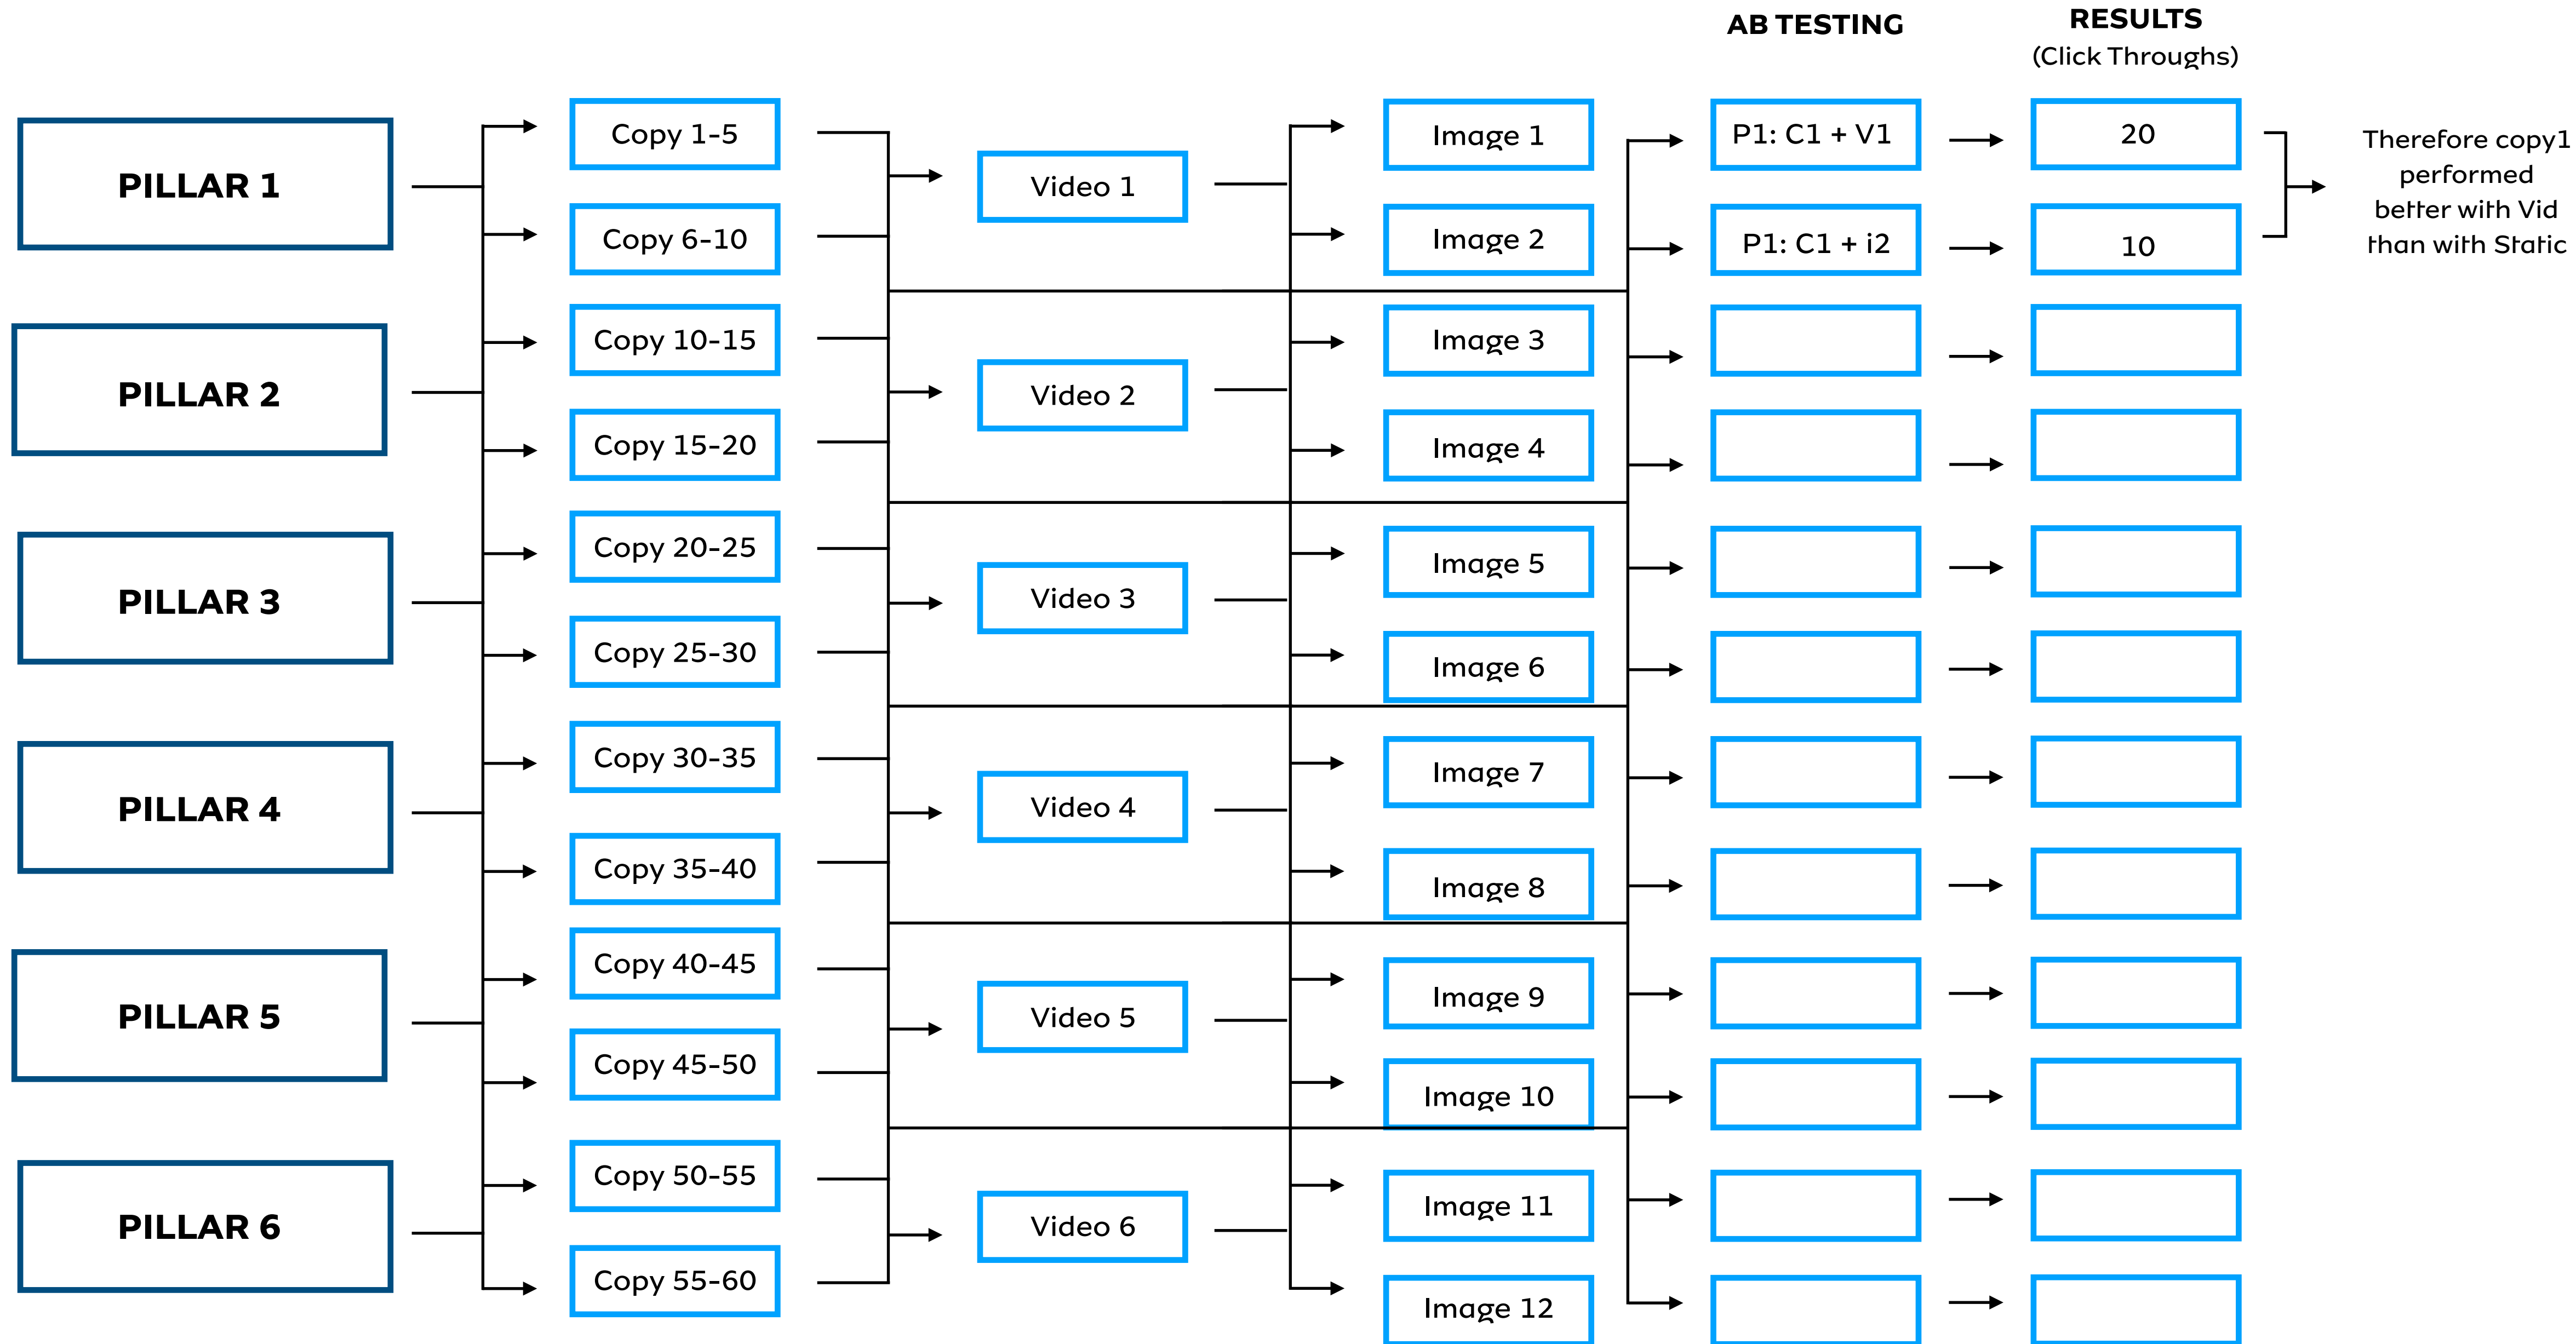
AB TESTING

RESULTS
(Click Throughs)

PILLAR 1

Copy 1-5

Copy 6-10

Video 1

Image 1

Image 2

P1: C1 + V1

P1: C1 + i2

20

10

Therefore copy1 performed better with Vid than with Static

PILLAR 2

Copy 10-15

Copy 15-20

Video 2

Image 3

Image 4

PILLAR 3

Copy 20-25

Copy 25-30

Video 3

Image 5

Image 6

PILLAR 4

Copy 30-35

Copy 35-40

Video 4

Image 7

Image 8

PILLAR 5

Copy 40-45

Copy 45-50

Video 5

Image 9

Image 10

PILLAR 6

Copy 50-55

Copy 55-60

Video 6

Image 11

Image 12